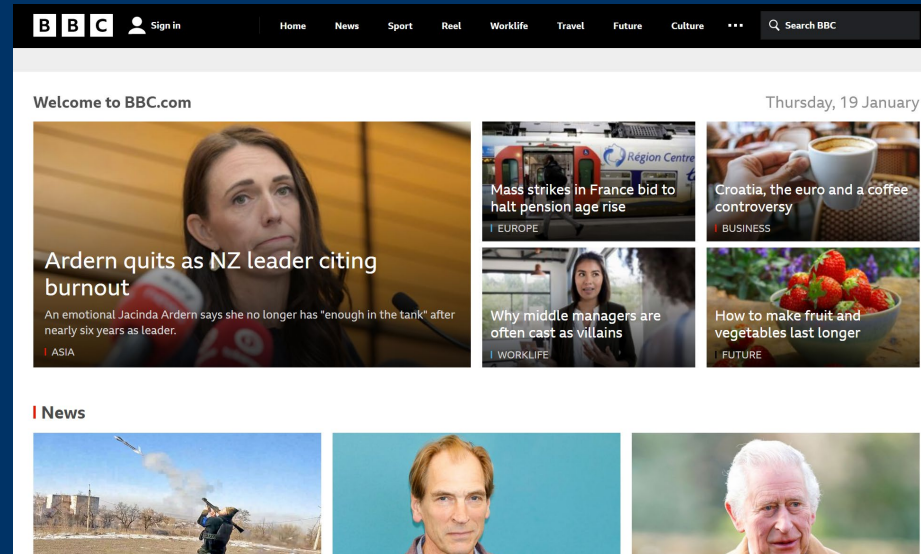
BBC Sign in Home News Sport Reel Worklife Travel Future Culture ••• Search BBC

Welcome to BBC.com

Thursday, 19 January

Ardern quits as NZ leader citing burnout

An emotional Jacinda Ardern says she no longer has "enough in the tank" after nearly six years as leader.

ASIA

Région Centre

Mass strikes in France bid to halt pension age rise

EUROPE

Croatia, the euro and a coffee controversy

BUSINESS

Why middle managers are often cast as villains

WORKLIFE

How to make fruit and vegetables last longer

FUTURE

News